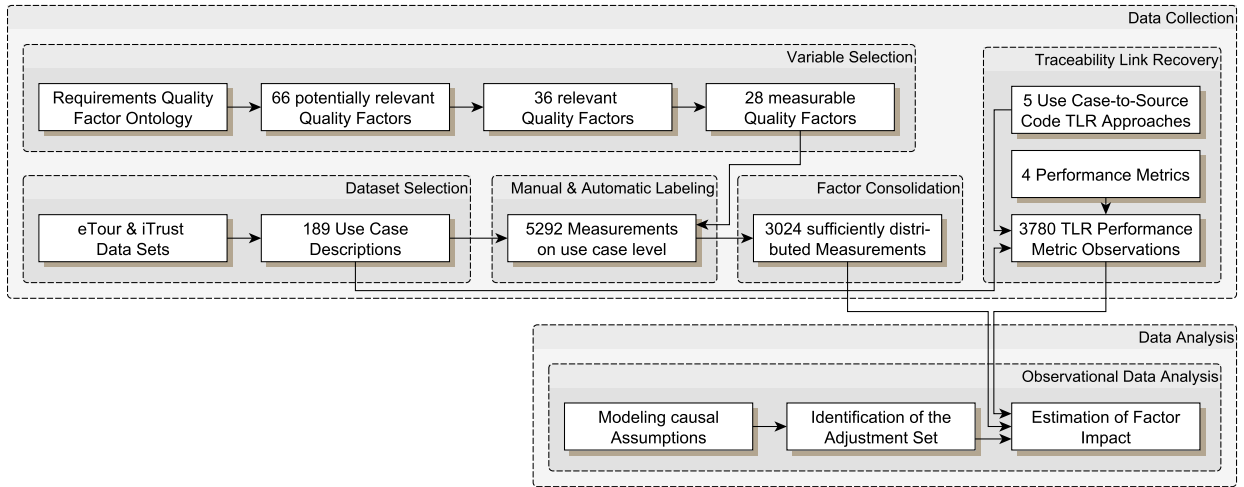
Data Collection

Variable Selection

Requirements Quality Factor Ontology

66 potentially relevant Quality Factors

36 relevant Quality Factors

28 measurable Quality Factors

Traceability Link Recovery

5 Use Case-to-Source Code TLR Approaches

4 Performance Metrics

3780 TLR Performance Metric Observations

Dataset Selection

eTour & iTrust Data Sets

189 Use Case Descriptions

Manual & Automatic Labeling

5292 Measurements on use case level

Factor Consolidation

3024 sufficiently distributed Measurements

Data Analysis

Observational Data Analysis

Modeling causal Assumptions

Identification of the Adjustment Set

Estimation of Factor Impact